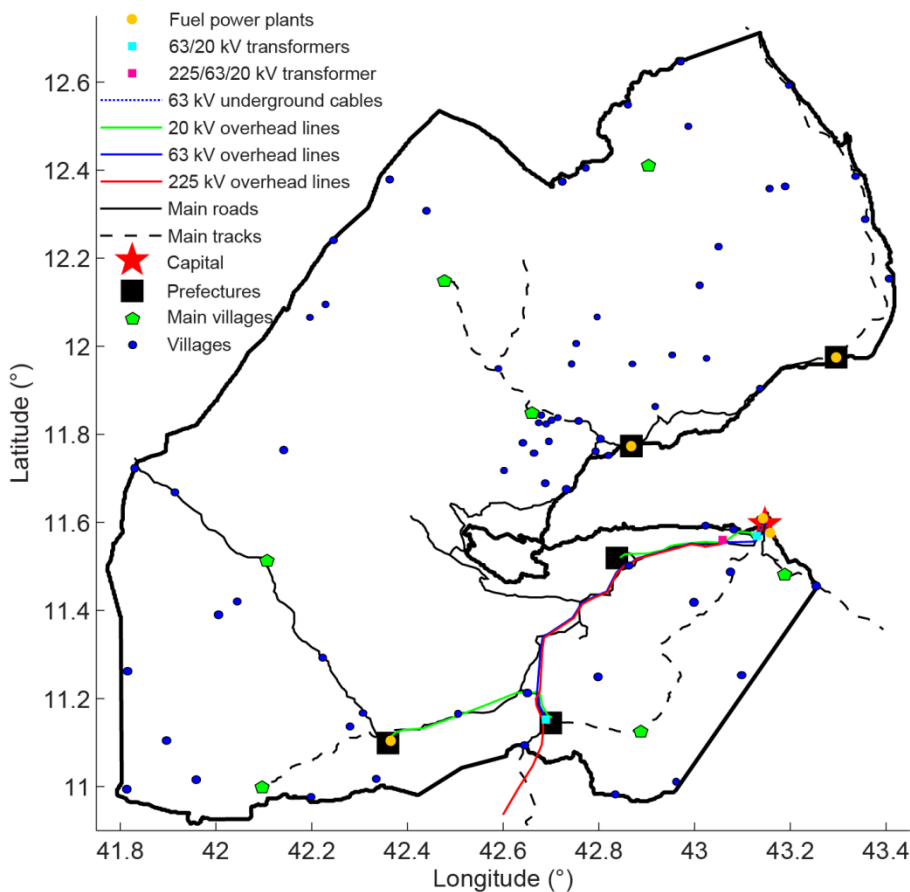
Fuel power plants
63/20 kV transformers
225/63/20 kV transformer
63 kV underground cables
20 kV overhead lines
63 kV overhead lines
225 kV overhead lines
Main roads
Main tracks
Capital
Prefectures
Main villages
Villages

Latitude (°)

12.6
12.4
12.2
12
11.8
11.6
11.4
11.2
11

41.8 42 42.2 42.4 42.6 42.8 43 43.2 43.4

Longitude (°)